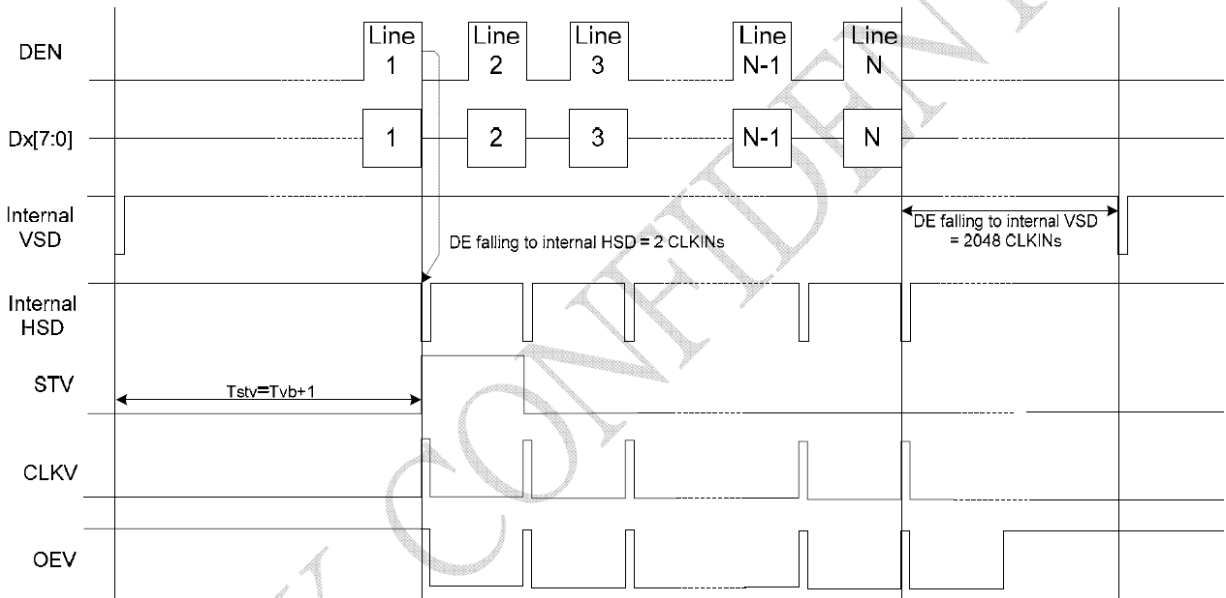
DEN

Line 1

Line 2

Line 3

Line N-1

Line N

Dx[7:0]

1

2

3

N-1

N

Internal VSD

DE falling to internal HSD = 2 CLKINs

DE falling to internal VSD = 2048 CLKINs

Internal HSD

STV

Tstv=Tvb+1

CLKV

OEV

CONFIDEN